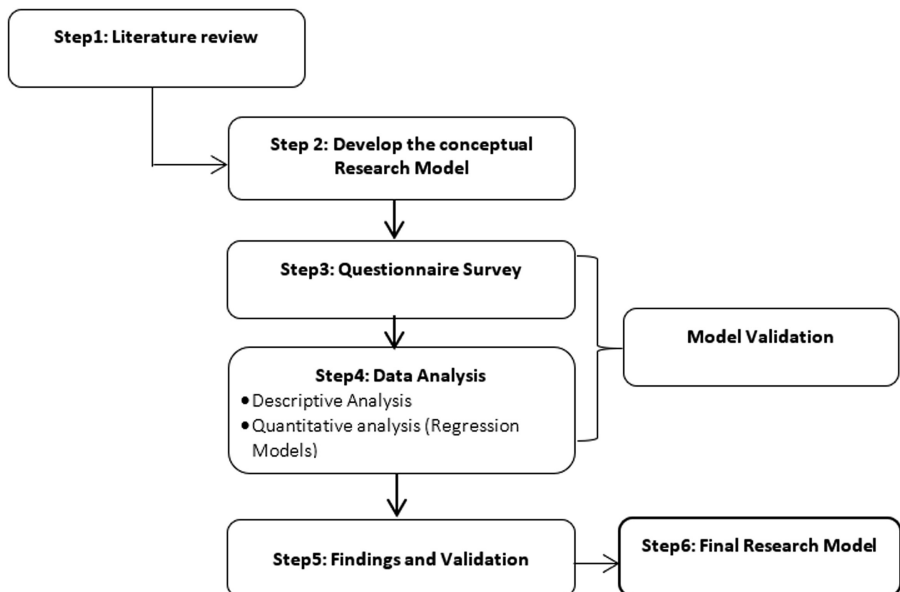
Step1: Literature review

Step 2: Develop the conceptual Research Model

Step3: Questionnaire Survey

Step4: Data Analysis
• Descriptive Analysis
• Quantitative analysis (Regression Models)

Model Validation

Step5: Findings and Validation

Step6: Final Research Model